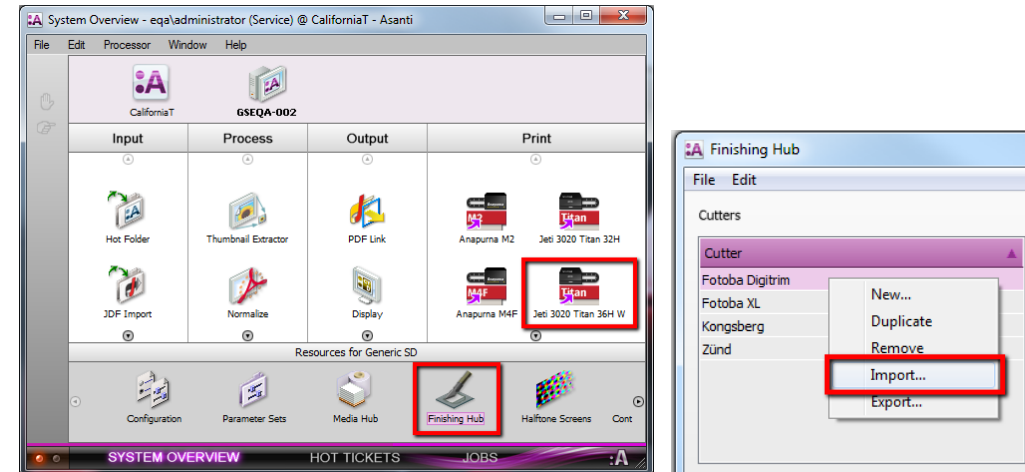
:A System Overview - eqa\administrator (Service) @ CaliforniaT - Asanti

File Edit Processor Window Help

:A CaliforniaT

GSEQA-002

| Input | Process | Output | Print |
|---|---|---|---|
| Hot Folder | Thumbnail Extractor | PDF Link | Anapurna M2 |
| | | | Jeti 3020 Titan 32H |
| JDF Import | Normalize | Display | Anapurna M4F |
| | | | Jeti 3020 Titan 36H W |

Resources for Generic SD

Configuration Parameter Sets Media Hub Finishing Hub Halftone Screens Cont

SYSTEM OVERVIEW HOT TICKETS JOBS :A

:A Finishing Hub

File Edit

Cutters

Cutter

Fotoba Digitrim
Fotoba XL
Kongsberg
Zünd

New...
Duplicate
Remove
Import...
Export...